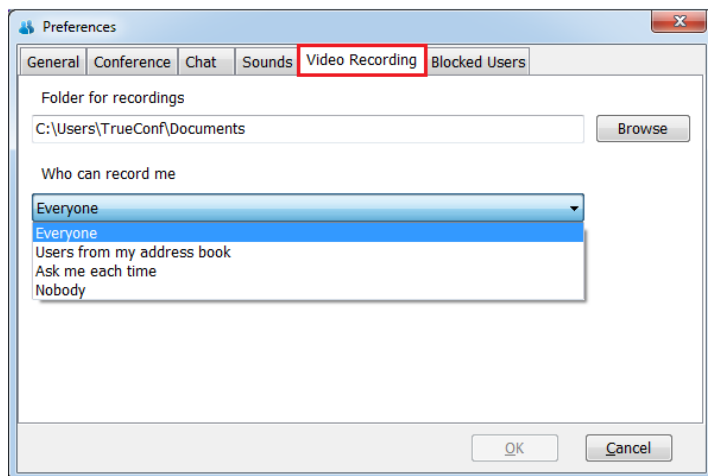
Preferences

General | Conference | Chat | Sounds | Video Recording | Blocked Users

Folder for recordings

C:\Users\TrueConf\Documents

Browse

Who can record me

Everyone

Everyone
Users from my address book
Ask me each time
Nobody

OK

Cancel